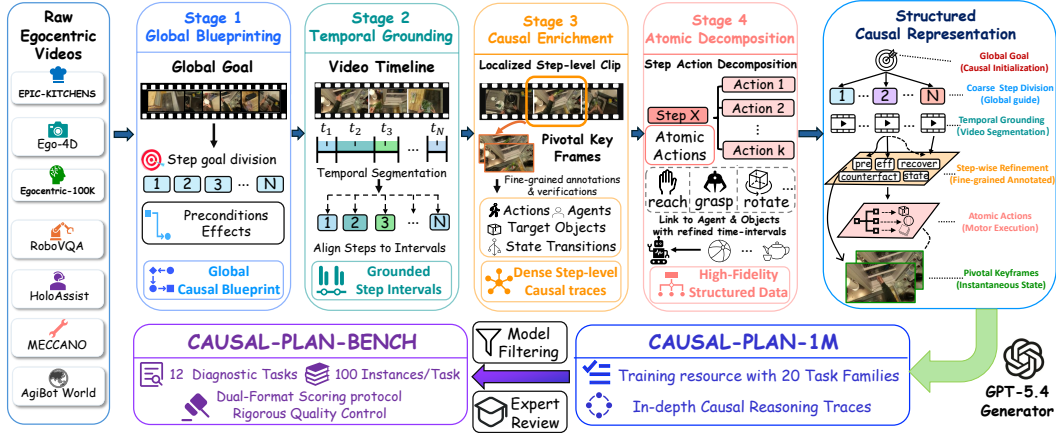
Raw Egocentric Videos

EPIC-KITCHENS

Ego-4D

Egocentric-100K

RoboVQA

HoloAssist

MECCANO

AgiBot World

Stage 1
Global Blueprinting

Global Goal

Step goal division

1 2 3 ... N

Preconditions
Effects

Global Causal Blueprint

Stage 2
Temporal Grounding

Video Timeline

$t_1$ $t_2$ $t_3$ ... $t_N$

Temporal Segmentation

1 2 3 ... N

Align Steps to Intervals

Grounded Step Intervals

Stage 3
Causal Enrichment

Localized Step-level Clip

Pivotal Key Frames

Fine-grained annotations & verifications

Actions Agents
Target Objects
State Transitions

Dense Step-level Causal traces

Stage 4
Atomic Decomposition

Step Action Decomposition

Step X

Action 1
Action 2
⋮
Action k

Atomic Actions

reach grasp rotate

Link to Agent & Objects with refined time-intervals

High-Fidelity Structured Data

Structured Causal Representation

Global Goal (Causal Initialization)

1 2 ... N

Coarse Step Division (Global guide)

Temporal Grounding (Video Segmentation)

pre eff recover
counterfact state

Step-wise Refinement (Fine-grained Annotated)

Atomic Actions (Motor Execution)

Pivotal Keyframes (Instantaneous State)

CAUSAL-PLAN-BENCH

12 Diagnostic Tasks 100 Instances/Task

Dual-Format Scoring protocol
Rigorous Quality Control

Model Filtering

Expert Review

CAUSAL-PLAN-1M

Training resource with 20 Task Families

In-depth Causal Reasoning Traces

GPT-5.4 Generator